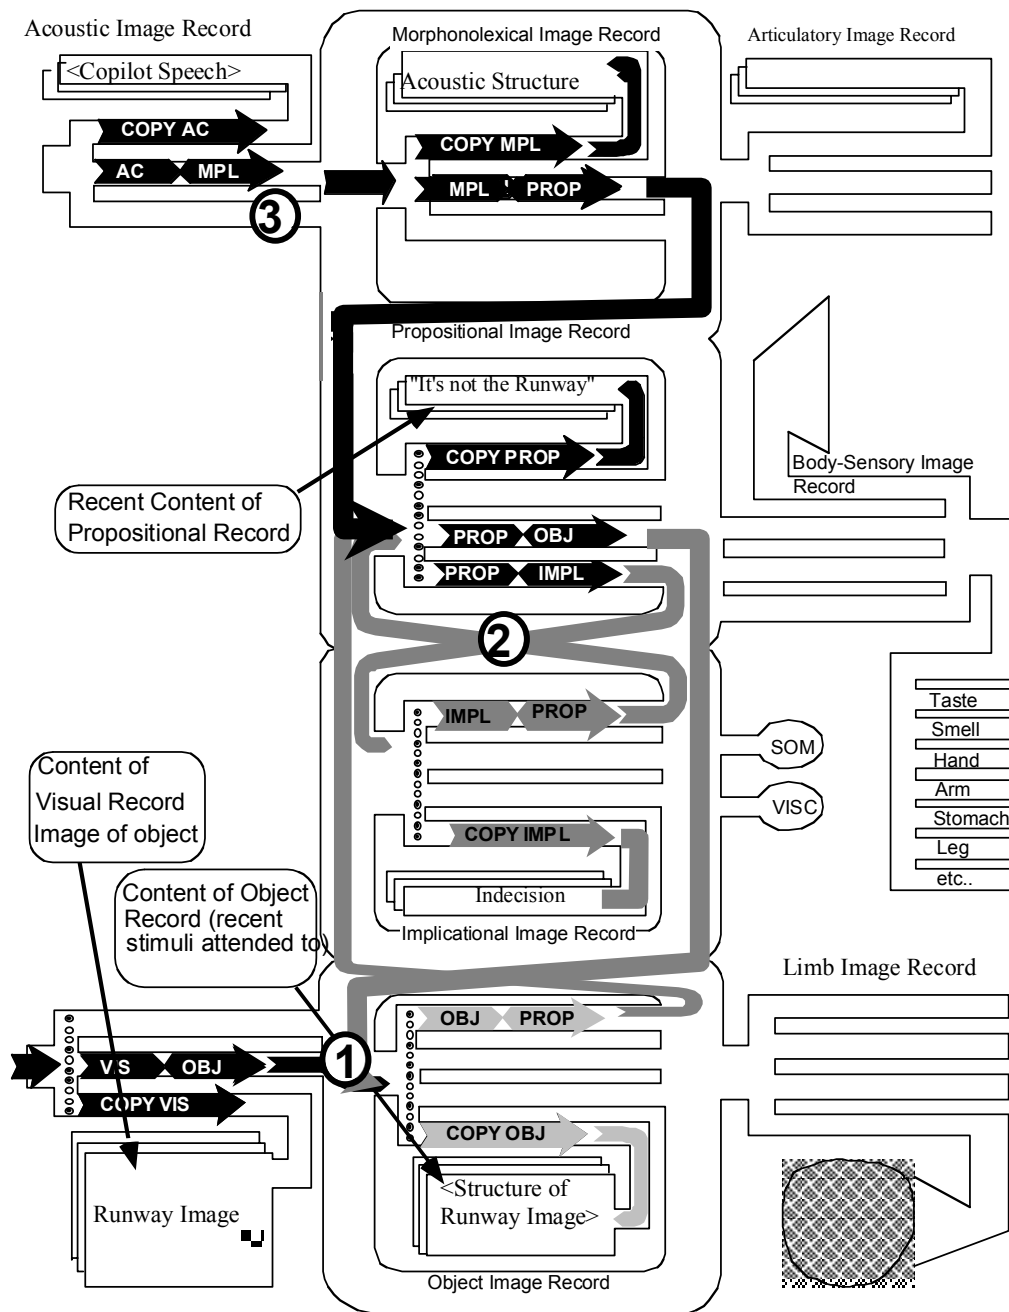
Acoustic Image Record

<Copilot Speech>

COPY AC

AC MPL

3

Morphonolexical Image Record

Acoustic Structure

COPY MPL

MPL PROP

Articulatory Image Record

Propositional Image Record

"It's not the Runway"

COPY PROP

Recent Content of Propositional Record

PROP OBJ

PROP IMPL

Body-Sensory Image Record

2

IMPL PROP

COPY IMPL

Indecision

Implicational Image Record

SOM

VISC

Taste

Smell

Hand

Arm

Stomach

Leg

etc..

Content of Visual Record Image of object

Content of Object Record (recent stimuli attended to)

Limb Image Record

OBJ PROP

VIS OBJ

1

COPY VIS

COPY OBJ

<Structure of Runway Image>

Runway Image

Object Image Record